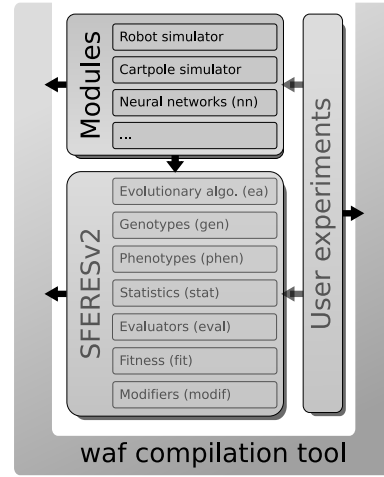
Modules
Robot simulator
Cartpole simulator
Neural networks (nn)
...

SFERESv2
Evolutionary algo. (ea)
Genotypes (gen)
Phenotypes (phen)
Statistics (stat)
Evaluators (eval)
Fitness (fit)
Modifiers (modif)

User experiments

waf compilation tool